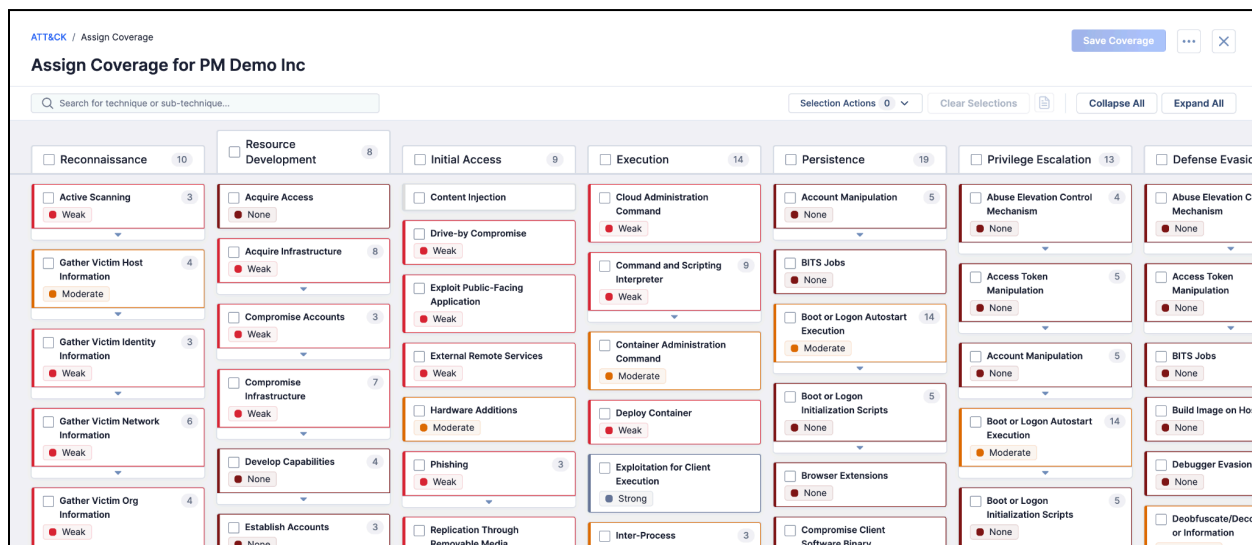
ATT&CK / Assign Coverage

Assign Coverage for PM Demo Inc

Save Coverage ···

Search for technique or sub-technique...

Selection Actions 0 Clear Selections Collapse All Expand All

Reconnaissance 10

Active Scanning 3
Weak

Gather Victim Host Information 4
Moderate

Gather Victim Identity Information 3
Weak

Gather Victim Network Information 6
Weak

Gather Victim Org Information 4
Weak

Resource Development 8

Acquire Access
None

Acquire Infrastructure 8
Weak

Compromise Accounts 3
Weak

Compromise Infrastructure 7
Weak

Develop Capabilities 4
None

Establish Accounts 3
None

Initial Access 9

Content Injection

Drive-by Compromise
Weak

Exploit Public-Facing Application
Weak

External Remote Services
Weak

Hardware Additions
Moderate

Phishing 3
Weak

Replication Through Removable Media

Execution 14

Cloud Administration Command
Weak

Command and Scripting Interpreter 9
Weak

Container Administration Command
Moderate

Deploy Container
Weak

Exploitation for Client Execution
Strong

Inter-Process 3

Persistence 19

Account Manipulation 5
None

BITS Jobs
None

Boot or Logon Autostart Execution 14
Moderate

Boot or Logon Initialization Scripts 5
None

Browser Extensions
None

Compromise Client Software Binary

Privilege Escalation 13

Abuse Elevation Control Mechanism 4
None

Access Token Manipulation 5
None

Account Manipulation 5
None

Boot or Logon Autostart Execution 14
Moderate

Boot or Logon Initialization Scripts 5
None

Defense Evasi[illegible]

Abuse Elevation C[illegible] Mechanism
None

Access Token Manipulation
None

BITS Jobs
None

Build Image on Ho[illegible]
None

Debugger Evasion
None

Deobfuscate/Deco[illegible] or Information